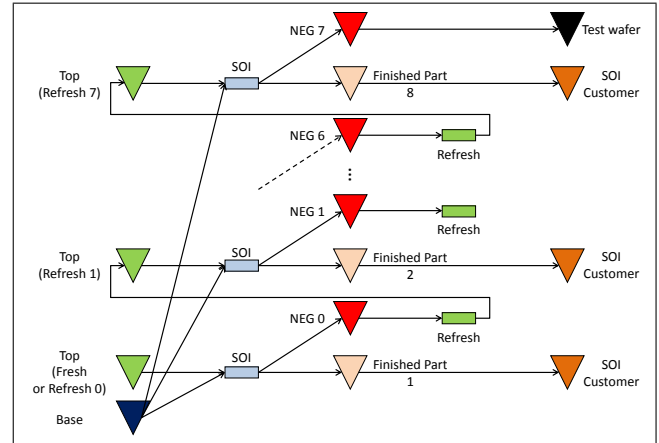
NEG 7

Test wafer

Top (Refresh 7)

SOI

Finished Part 8

SOI Customer

NEG 6

Refresh

⋮

NEG 1

Refresh

Top (Refresh 1)

SOI

Finished Part 2

SOI Customer

NEG 0

Refresh

Top (Fresh or Refresh 0)

SOI

Finished Part 1

SOI Customer

Base